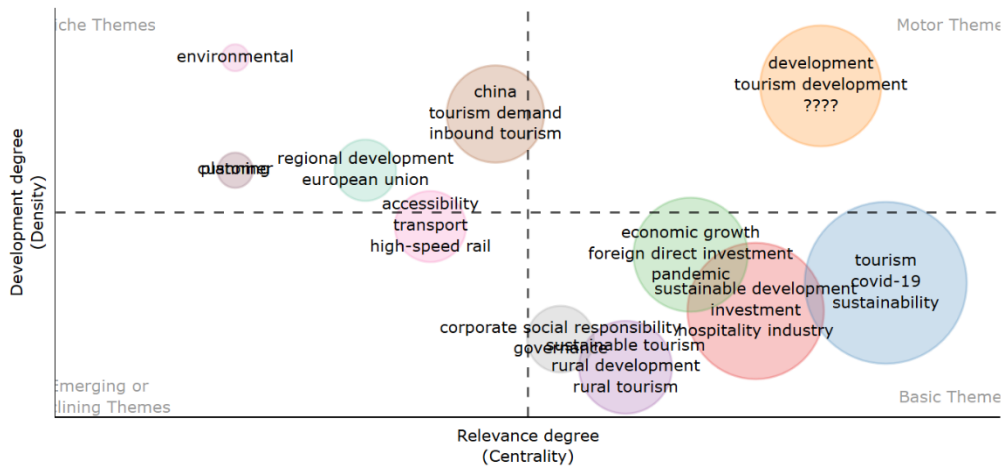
che Themes

Motor Theme

environmental

china
tourism demand
inbound tourism

development
tourism development
????

clustering
planning

regional development
european union

accessibility
transport
high-speed rail

economic growth
foreign direct investment
pandemic

tourism
covid-19
sustainability

sustainable development
investment
hospitality industry

corporate social responsibility
governance

sustainable tourism
rural development
rural tourism

Emerging or
lining Themes

Basic Theme

Development degree
(Density)

Relevance degree
(Centrality)